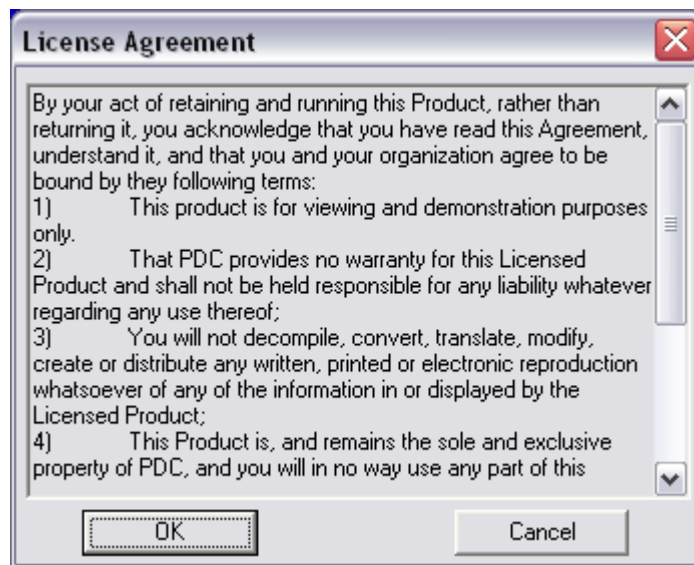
License Agreement

By your act of retaining and running this Product, rather than returning it, you acknowledge that you have read this Agreement, understand it, and that you and your organization agree to be bound by they following terms:
1) This product is for viewing and demonstration purposes only.
2) That PDC provides no warranty for this Licensed Product and shall not be held responsible for any liability whatever regarding any use thereof;
3) You will not decompile, convert, translate, modify, create or distribute any written, printed or electronic reproduction whatsoever of any of the information in or displayed by the Licensed Product;
4) This Product is, and remains the sole and exclusive property of PDC, and you will in no way use any part of this

OK
Cancel